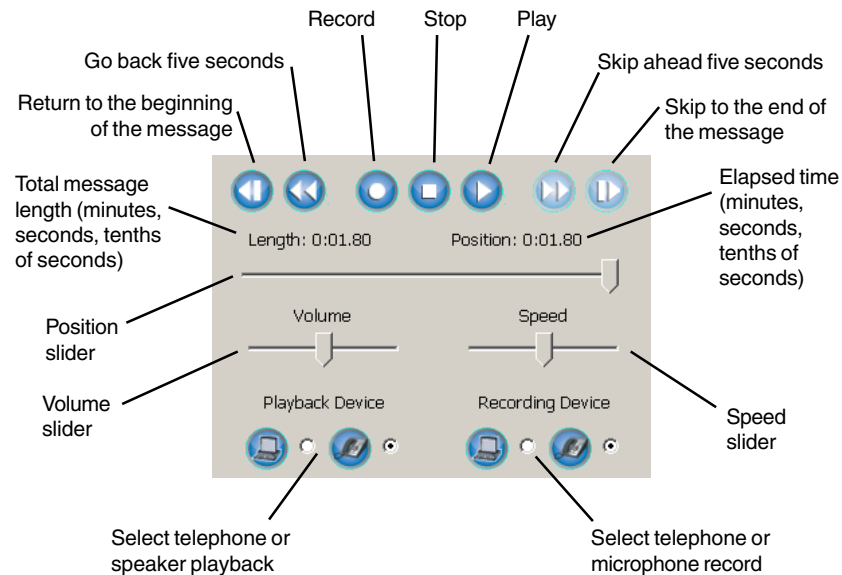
Record

Stop

Play

Go back five seconds

Skip ahead five seconds

Return to the beginning of the message

Skip to the end of the message

Total message length (minutes, seconds, tenths of seconds)

Elapsed time (minutes, seconds, tenths of seconds)

Length: 0:01.80

Position: 0:01.80

Position slider

Volume

Speed

Volume slider

Speed slider

Playback Device

Recording Device

Select telephone or speaker playback

Select telephone or microphone record